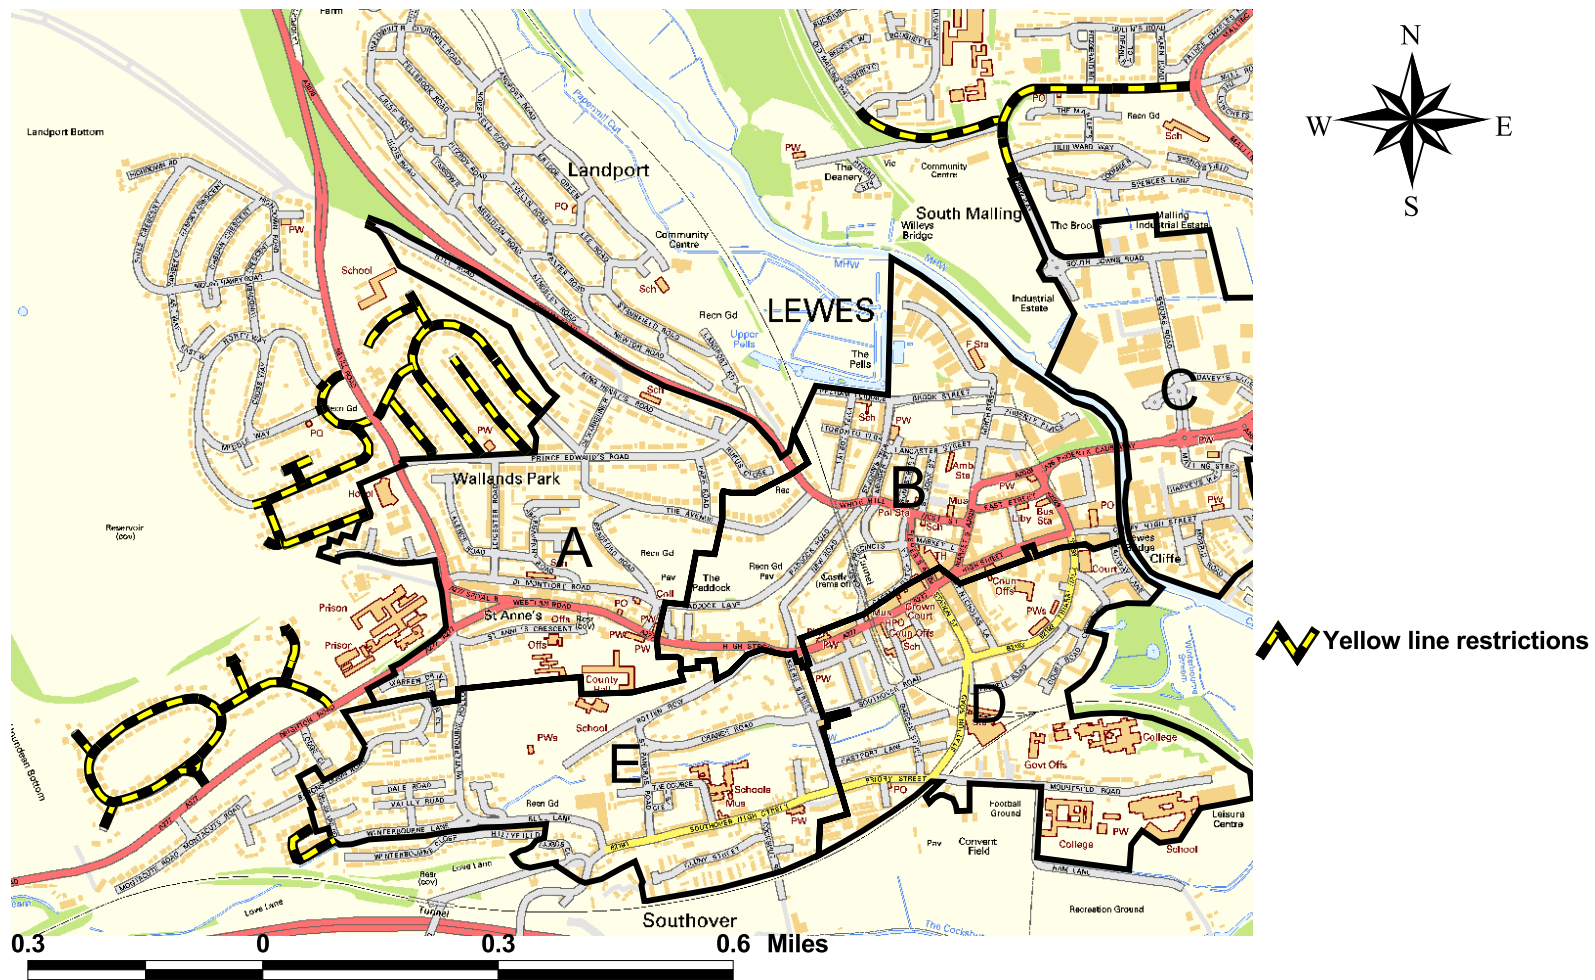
N
W
E
S

Farm
Landport Bottom
Landport
Community Centre
Recn Gd
LEWES
Upper Pells
The Pells
South Malling
Willeys Bridge
The Deanery
Community Centre
The Brooks
Malling Industrial Estate
Industrial Estate
School
PW
PO
Sch
Recn Gd
PO
PW
Wallands Park
Hotel
Reservoir (cov)
A
Recn Gd
The Paddock
Pav
Coll
Recn Gd
Pav
Castle (remains of)
Rec
B
C
D
E
St Anne's
Offs
PW
PO
Prison
Prison
County Hall
School
PWs
Schools
Mus
Recn Gd
Southover
Football Ground
Convent Field
Pav
Govt Offs
College
College
Leisure Centre
School
PW
Recreation Ground
Tunnel
Love Lane
Resr (cov)
Cliffe
Crown Court
Coun Offs
PWs
Fire Sta
Amb Sta
Pol Sta
Bus Sta
Liby
HPO
Ho
Mus
Court
Yellow line restrictions
0.3
0
0.3
0.6
Miles